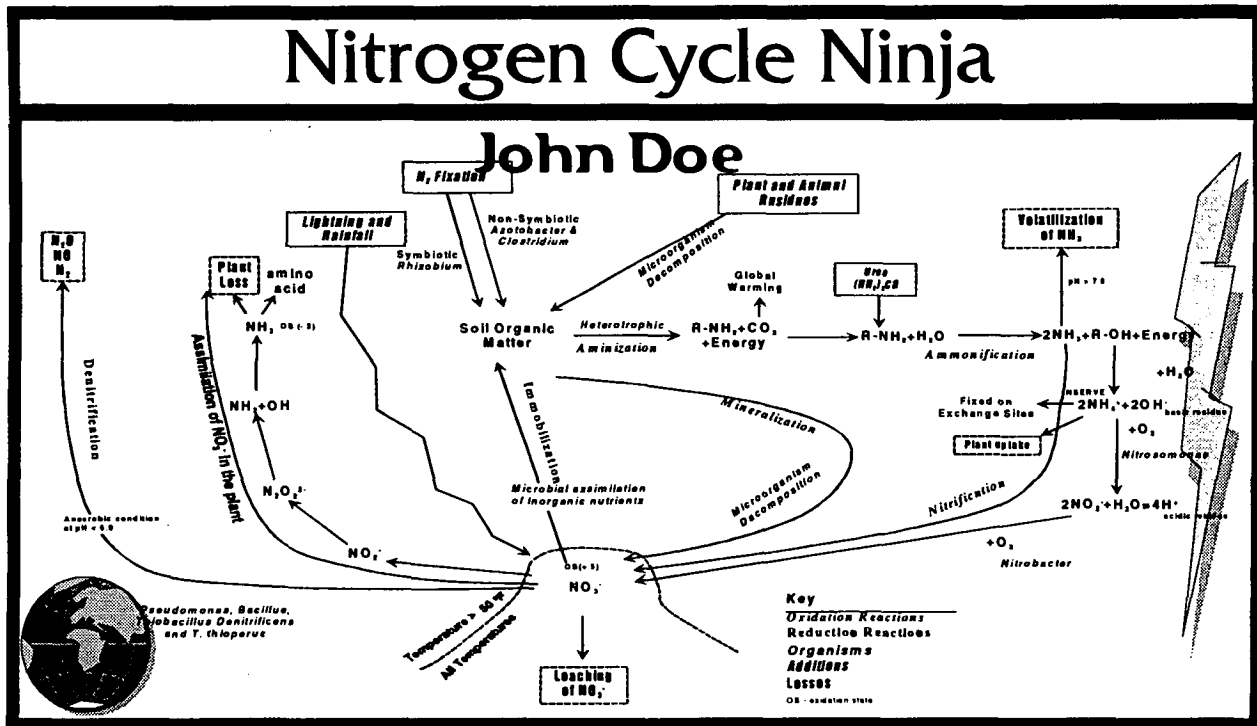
Nitrogen Cycle Ninja

John Doe

$N_2$ Fixation

Plant and Animal Residues

Lightning and Rainfall

Non-Symbiotic Azotobacter & Clostridium

Symbiotic Rhizobium

Microorganism Decomposition

Volatilization of $NH_3$

$N_2O$
NO
$N_2$

Plant Loss

amino acid

$NH_3$ OS (-3)

Global Warming

Urea $(NH_2)_2CO$

pH > 7.0

Soil Organic Matter

Heterotrophic

Aminization

$R\text{-}NH_2 + CO_2 + Energy$

$R\text{-}NH_2 + H_2O$

$2NH_3 + R\text{-}OH + Energy$

Ammonification

$+H_2O$

Denitrification

Assimilation of $NO_3^-$ in the plant

$NH_2OH$

Immobilization

Mineralization

Fixed on Exchange Sites

RESERVE

$2NH_4^+ + 2OH^-$ basic residue

Plant Uptake

$+O_2$

Nitrosomonas

$N_2O_2^{2-}$

Microbial assimilation of inorganic nutrients

Microorganism Decomposition

Nitrification

$2NO_2^- + H_2O + 4H^+$ acidic residue

Anaerobic condition at pH < 6.0

$NO_2^-$

OS(+5)

$NO_3^-$

$+O_2$

Nitrobacter

Pseudomonas, Bacillus, Thiobacillus Denitrificans and T. thioparus

Temperature > 50 °F

All Temperatures

Leaching of $NO_3^-$

Key
Oxidation Reactions
Reduction Reactions
Organisms
Additions
Losses
OS - oxidation state